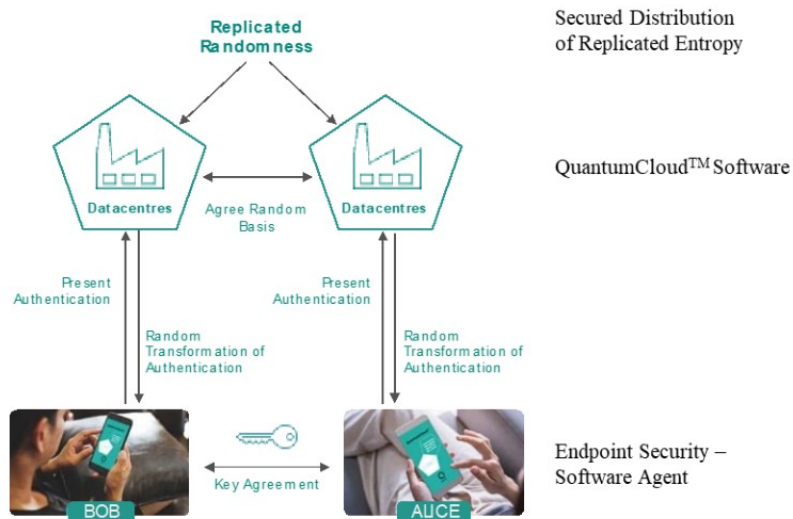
Replicated Randomness

Secured Distribution of Replicated Entropy

Datacentres

Agree Random Basis

Datacentres

QuantumCloud$^{TM}$ Software

Present Authentication

Random Transformation of Authentication

Present Authentication

Random Transformation of Authentication

Key Agreement

Endpoint Security – Software Agent

BOB

ALICE